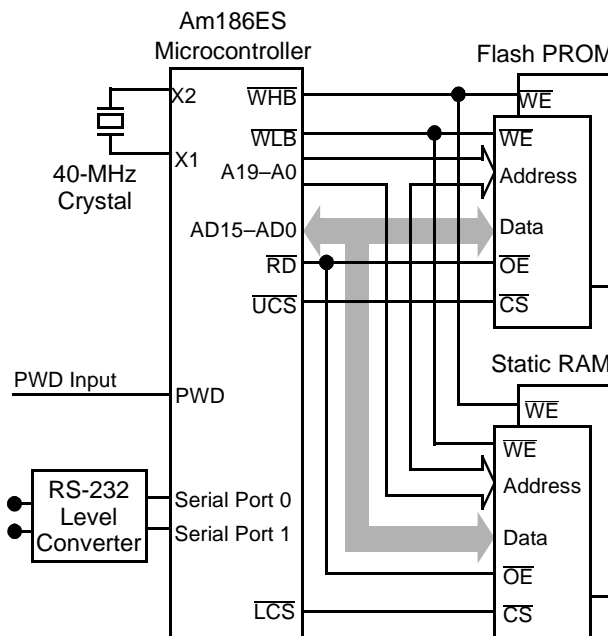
Am186ES Microcontroller

Flash PROM

Static RAM

X2

X1

40-MHz Crystal

$\overline{WHB}$

$\overline{WLB}$

A19–A0

AD15–AD0

$\overline{RD}$

$\overline{UCS}$

PWD Input

PWD

RS-232 Level Converter

Serial Port 0

Serial Port 1

$\overline{LCS}$

$\overline{WE}$

$\overline{WE}$

Address

Data

$\overline{OE}$

$\overline{CS}$

$\overline{WE}$

$\overline{WE}$

Address

Data

$\overline{OE}$

$\overline{CS}$